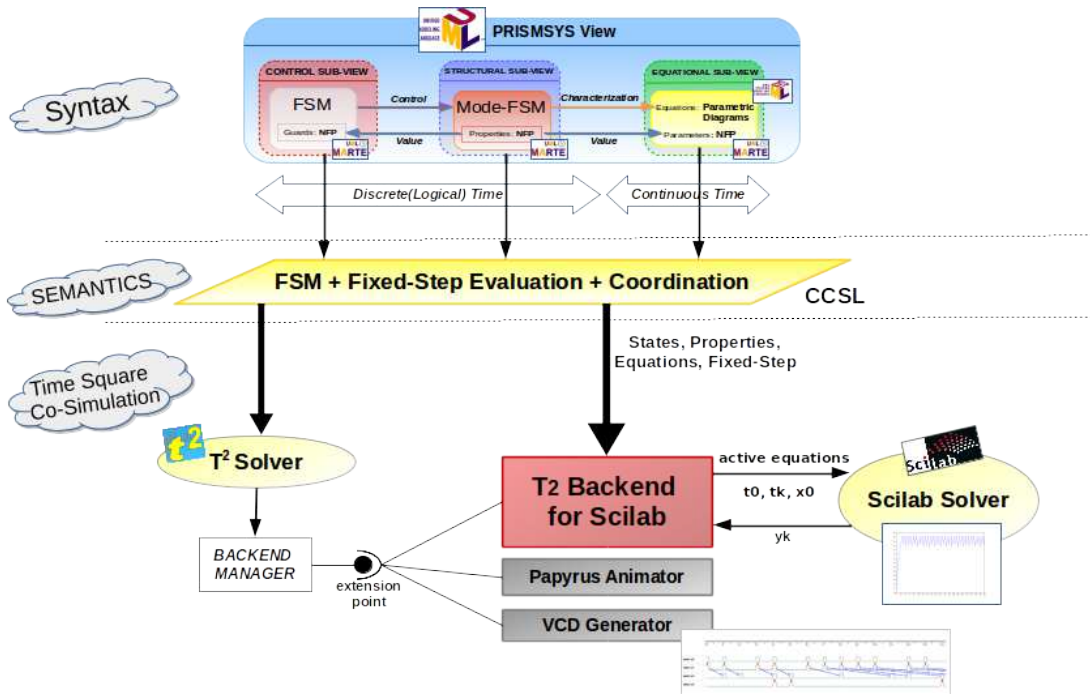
PRISMSYS View

Syntax

CONTROL SUB-VIEW
FSM
Guards: NFP
MARTE

STRUCTURAL SUB-VIEW
Mode-FSM
Properties: NFP
MARTE

EQUATIONAL SUB-VIEW
Equations: Parametric Diagrams
Parameters: NFP
MARTE

Control
Value
Characterization
Value

Discrete(Logical) Time
Continuous Time

SEMANTICS
FSM + Fixed-Step Evaluation + Coordination
CCSL

Time Square Co-Simulation

States, Properties, Equations, Fixed-Step

$t^2$
$T^2$ Solver

BACKEND MANAGER
extension point

T2 Backend for Scilab

active equations
t0, tk, x0
yk

Scilab
Scilab Solver

Papyrus Animator
VCD Generator